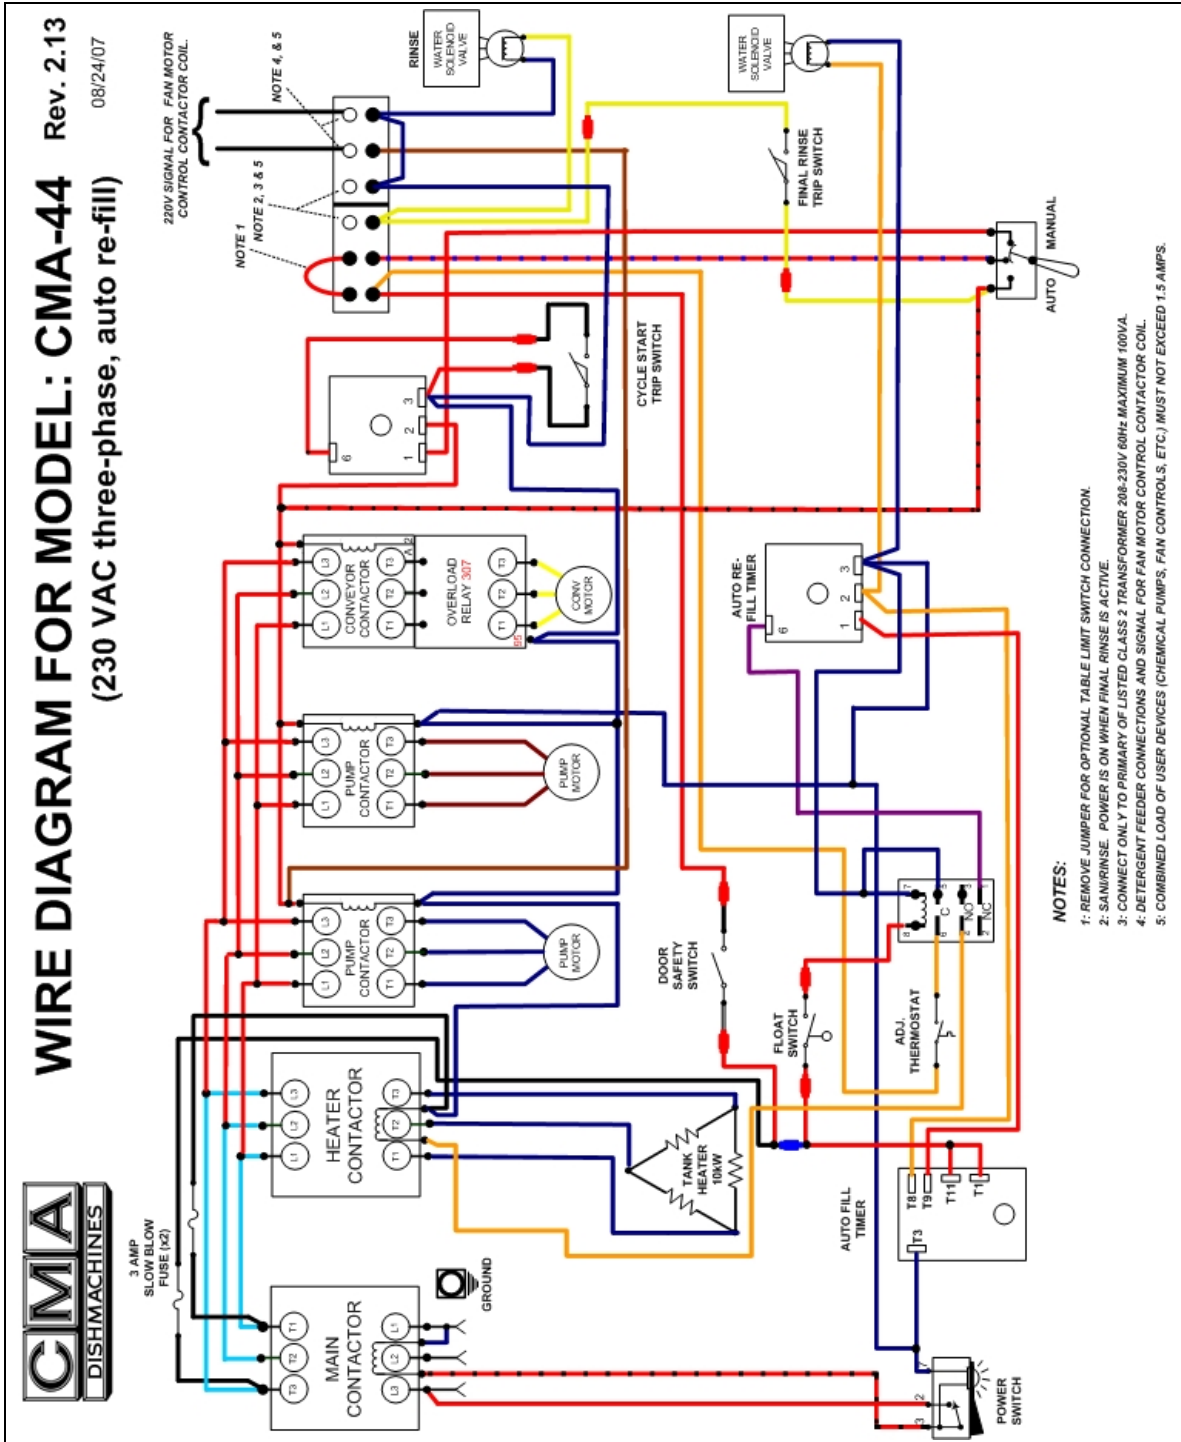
WIRE DIAGRAM FOR MODEL: CMA-44 Rev. 2.13
(230 VAC three-phase, auto re-fill) 08/24/07

CMA DISHMACHINES

220V SIGNAL FOR FAN MOTOR CONTROL CONTACTOR COIL.
NOTE 4, & 5
NOTE 2, 3 & 5
NOTE 1

RINSE
WATER SOLENOID VALVE
WATER SOLENOID VALVE
FINAL RINSE TRIP SWITCH
MANUAL
AUTO

CYCLE START TRIP SWITCH
6 1 2 3

CONVEYOR CONTACTOR
L1 L2 L3
A2
OVERLOAD RELAY 307
T1 T2 T3
95
CONV MOTOR

AUTO RE-FILL TIMER
6 1 2 3

PUMP CONTACTOR
L1 L2 L3 T1 T2 T3
PUMP MOTOR

PUMP CONTACTOR
L1 L2 L3 T1 T2 T3
PUMP MOTOR

DOOR SAFETY SWITCH
FLOAT SWITCH
ADJ. THERMOSTAT
8 7 C 6 NO 2 NC 3 1

HEATER CONTACTOR
L1 L2 L3 T1 T2 T3
TANK HEATER 10kW

AUTO FILL TIMER
T8 T9 T11 T1 T3

3 AMP SLOW BLOW FUSE (x2)
GROUND

MAIN CONTACTOR
T1 T2 T3 L1 L2 L3

POWER SWITCH
1 2 3

NOTES:
1: REMOVE JUMPER FOR OPTIONAL TABLE LIMIT SWITCH CONNECTION.
2: SANI/RINSE. POWER IS ON WHEN FINAL RINSE IS ACTIVE.
3: CONNECT ONLY TO PRIMARY OF LISTED CLASS 2 TRANSFORMER 208-230V 60Hz MAXIMUM 100VA.
4: DETERGENT FEEDER CONNECTIONS AND SIGNAL FOR FAN MOTOR CONTROL CONTACTOR COIL.
5: COMBINED LOAD OF USER DEVICES (CHEMICAL PUMPS, FAN CONTROLS, ETC.) MUST NOT EXCEED 1.5 AMPS.